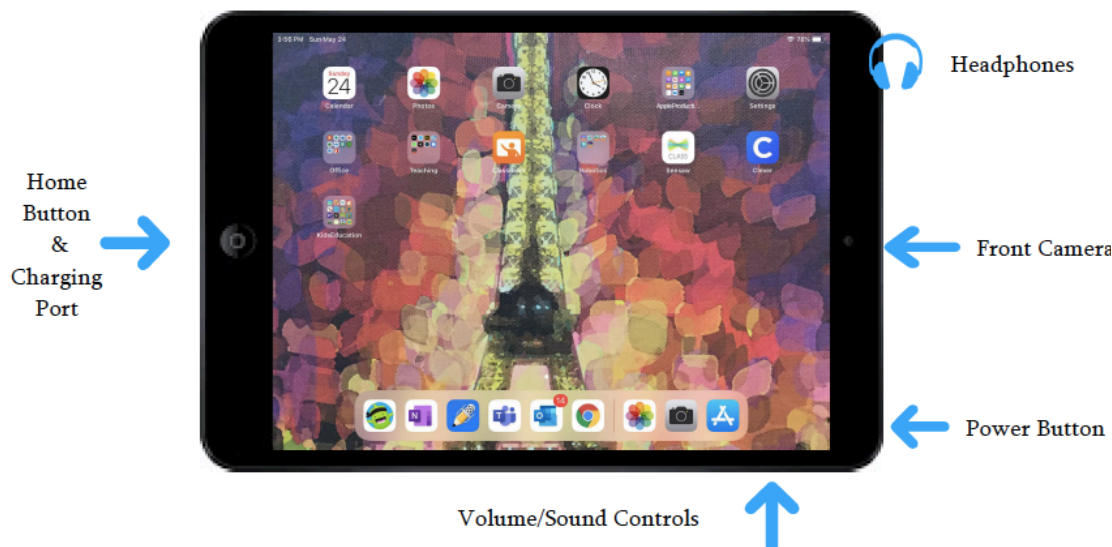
3:56 PM Sun May 24

78%

Sunday
24
Calendar

Photos

Camera

Clock

AppleProducti...

Settings

Office

Teaching

Classroom

Websites

Seesaw

Clever

KidsEducation

14

Headphones

Home Button & Charging Port

Front Camera

Power Button

Volume/Sound Controls